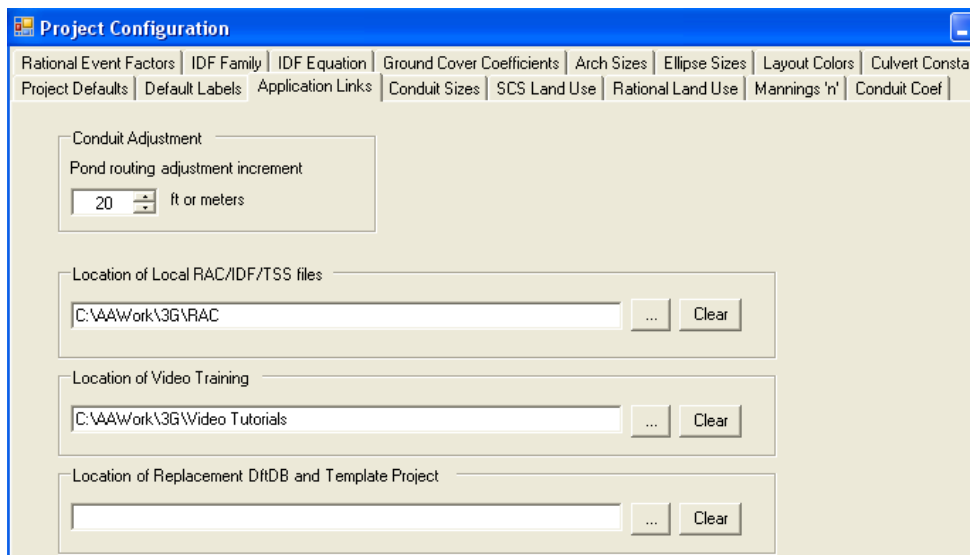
Project Configuration

Rational Event Factors | IDF Family | IDF Equation | Ground Cover Coefficients | Arch Sizes | Ellipse Sizes | Layout Colors | Culvert Consta

Project Defaults | Default Labels | Application Links | Conduit Sizes | SCS Land Use | Rational Land Use | Mannings 'n' | Conduit Coef

Conduit Adjustment

Pond routing adjustment increment

20 ft or meters

Location of Local RAC/IDF/TSS files

C:\AAWork\3G\RAC

... Clear

Location of Video Training

C:\AAWork\3G\Video Tutorials

... Clear

Location of Replacement DftDB and Template Project

... Clear